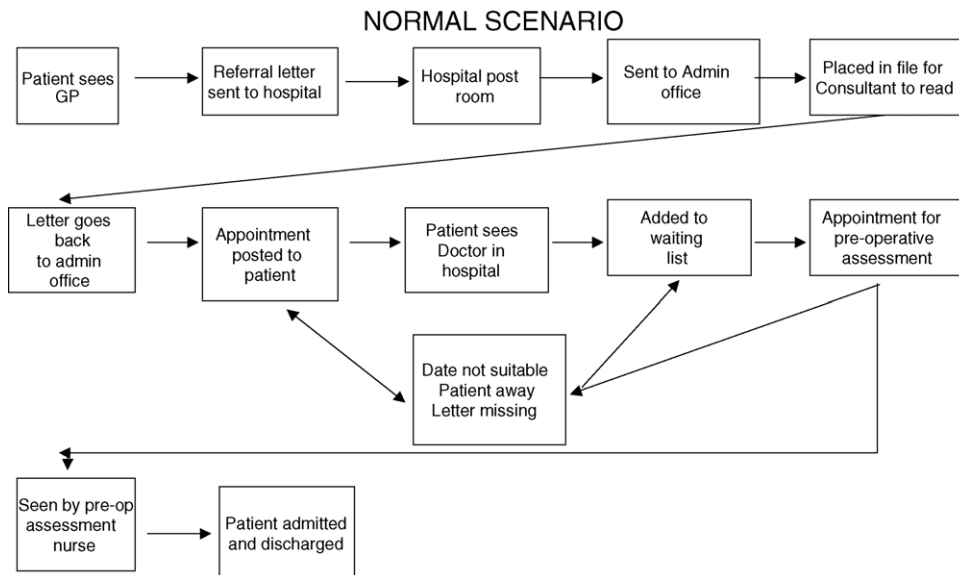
NORMAL SCENARIO

Patient sees GP

Referral letter sent to hospital

Hospital post room

Sent to Admin office

Placed in file for Consultant to read

Letter goes back to admin office

Appointment posted to patient

Patient sees Doctor in hospital

Added to waiting list

Appointment for pre-operative assessment

Date not suitable
Patient away
Letter missing

Seen by pre-op assessment nurse

Patient admitted and discharged